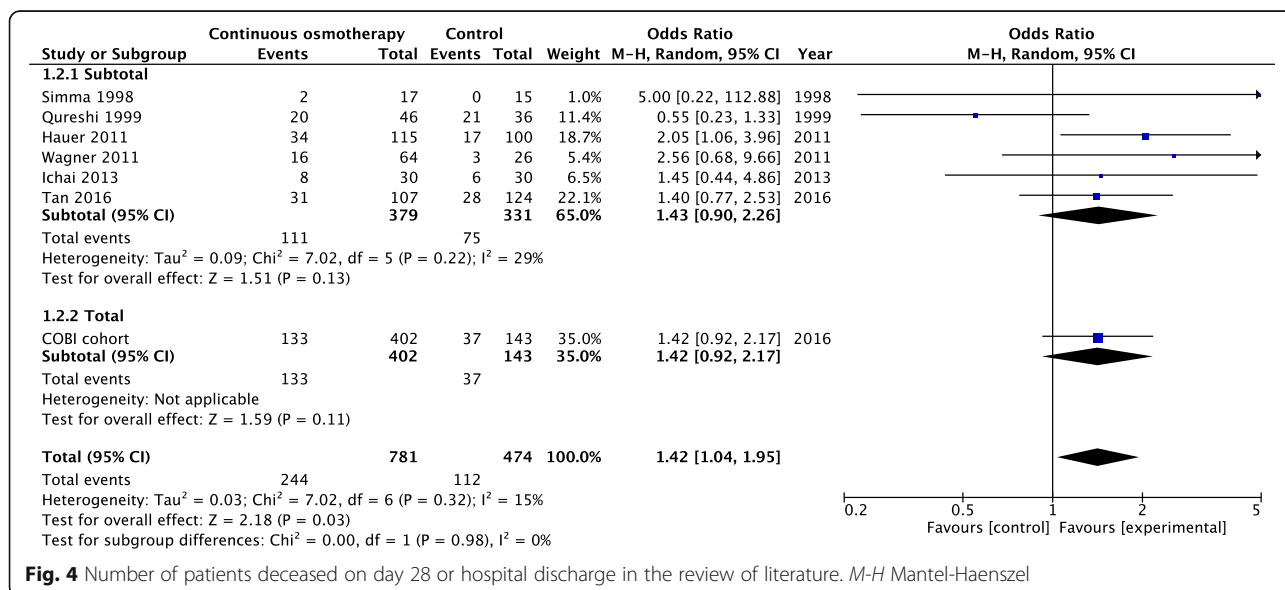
| Study or Subgroup | Continuous osmotherapy Events | Total | Control Events | Total | Weight | Odds Ratio M-H, Random, 95% CI | Year |
|---|---|---|---|---|---|---|---|
| **1.2.1 Subtotal** | | | | | | | |
| Simma 1998 | 2 | 17 | 0 | 15 | 1.0% | 5.00 [0.22, 112.88] | 1998 |
| Qureshi 1999 | 20 | 46 | 21 | 36 | 11.4% | 0.55 [0.23, 1.33] | 1999 |
| Hauer 2011 | 34 | 115 | 17 | 100 | 18.7% | 2.05 [1.06, 3.96] | 2011 |
| Wagner 2011 | 16 | 64 | 3 | 26 | 5.4% | 2.56 [0.68, 9.66] | 2011 |
| Ichai 2013 | 8 | 30 | 6 | 30 | 6.5% | 1.45 [0.44, 4.86] | 2013 |
| Tan 2016 | 31 | 107 | 28 | 124 | 22.1% | 1.40 [0.77, 2.53] | 2016 |
| **Subtotal (95% CI)** | | **379** | | **331** | **65.0%** | **1.43 [0.90, 2.26]** | |
| Total events | 111 | | 75 | | | | |

Heterogeneity: Tau$^2$ = 0.09; Chi$^2$ = 7.02, df = 5 (P = 0.22); I$^2$ = 29%
Test for overall effect: Z = 1.51 (P = 0.13)

| **1.2.2 Total** | | | | | | | |
|---|---|---|---|---|---|---|---|
| COBI cohort | 133 | 402 | 37 | 143 | 35.0% | 1.42 [0.92, 2.17] | 2016 |
| **Subtotal (95% CI)** | | **402** | | **143** | **35.0%** | **1.42 [0.92, 2.17]** | |
| Total events | 133 | | 37 | | | | |

Heterogeneity: Not applicable
Test for overall effect: Z = 1.59 (P = 0.11)

| **Total (95% CI)** | | **781** | | **474** | **100.0%** | **1.42 [1.04, 1.95]** | |
|---|---|---|---|---|---|---|---|
| Total events | 244 | | 112 | | | | |

Heterogeneity: Tau$^2$ = 0.03; Chi$^2$ = 7.02, df = 6 (P = 0.32); I$^2$ = 15%
Test for overall effect: Z = 2.18 (P = 0.03)
Test for subgroup differences: Chi$^2$ = 0.00, df = 1 (P = 0.98), I$^2$ = 0%

Odds Ratio
M-H, Random, 95% CI

0.2 0.5 1 2 5
Favours [control] Favours [experimental]

**Fig. 4** Number of patients deceased on day 28 or hospital discharge in the review of literature. *M-H* Mantel-Haenszel